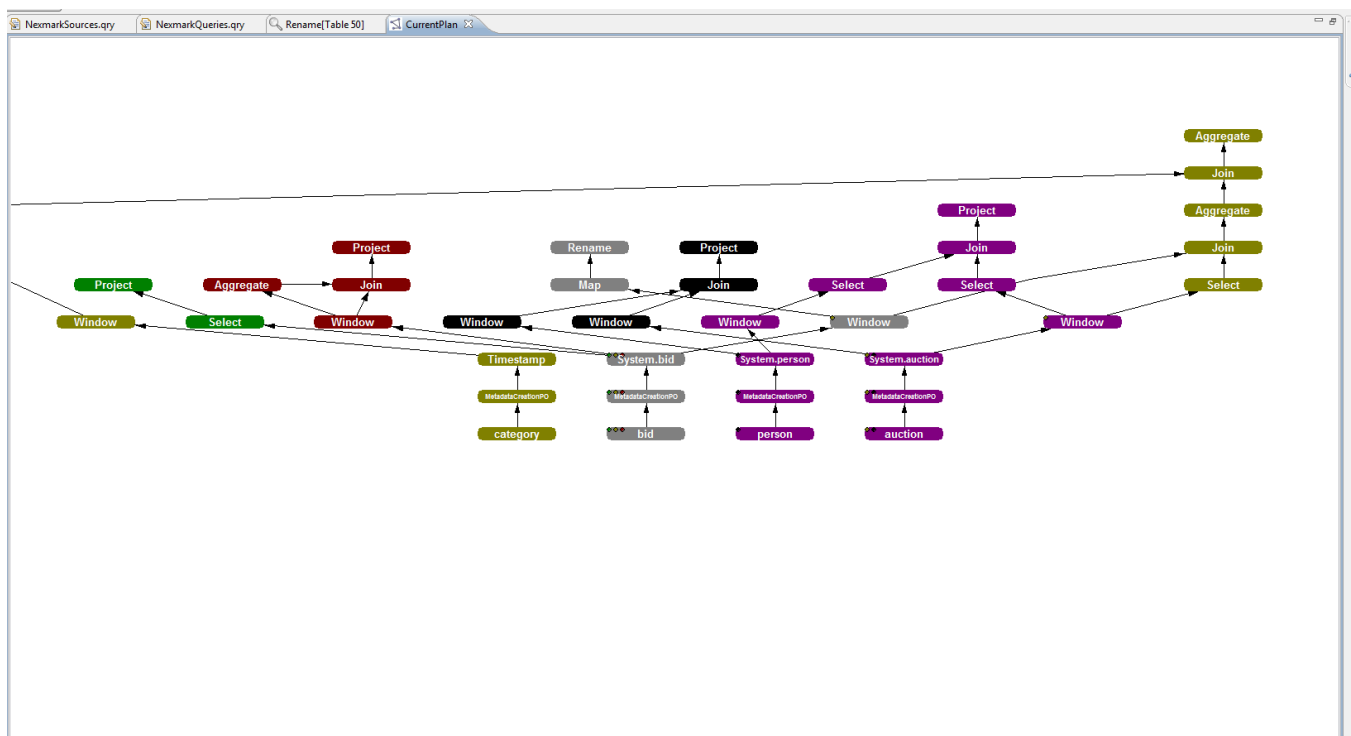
NexmarkSources.qry NexmarkQueries.qry Rename[Table 50] CurrentPlan

Aggregate
Join
Project
Aggregate
Rename
Project
Join
Join
Project
Project
Aggregate
Join
Map
Join
Select
Select
Select
Window
Select
Window
Window
Window
Window
Window
Window
Timestamp
System.bid
System.person
System.auction
MetadataCreationPO
MetadataCreationPO
MetadataCreationPO
MetadataCreationPO
category
bid
person
auction